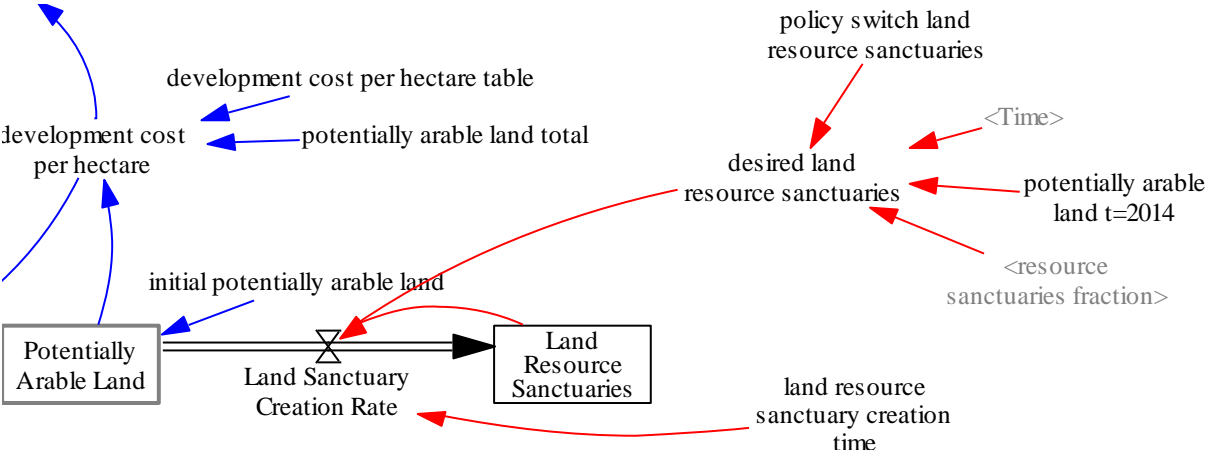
policy switch land resource sanctuaries

development cost per hectare table

development cost per hectare

potentially arable land total

<Time>

desired land resource sanctuaries

potentially arable land t=2014

<resource sanctuaries fraction>

initial potentially arable land

Potentially Arable Land

Land Sanctuary Creation Rate

Land Resource Sanctuaries

land resource sanctuary creation time